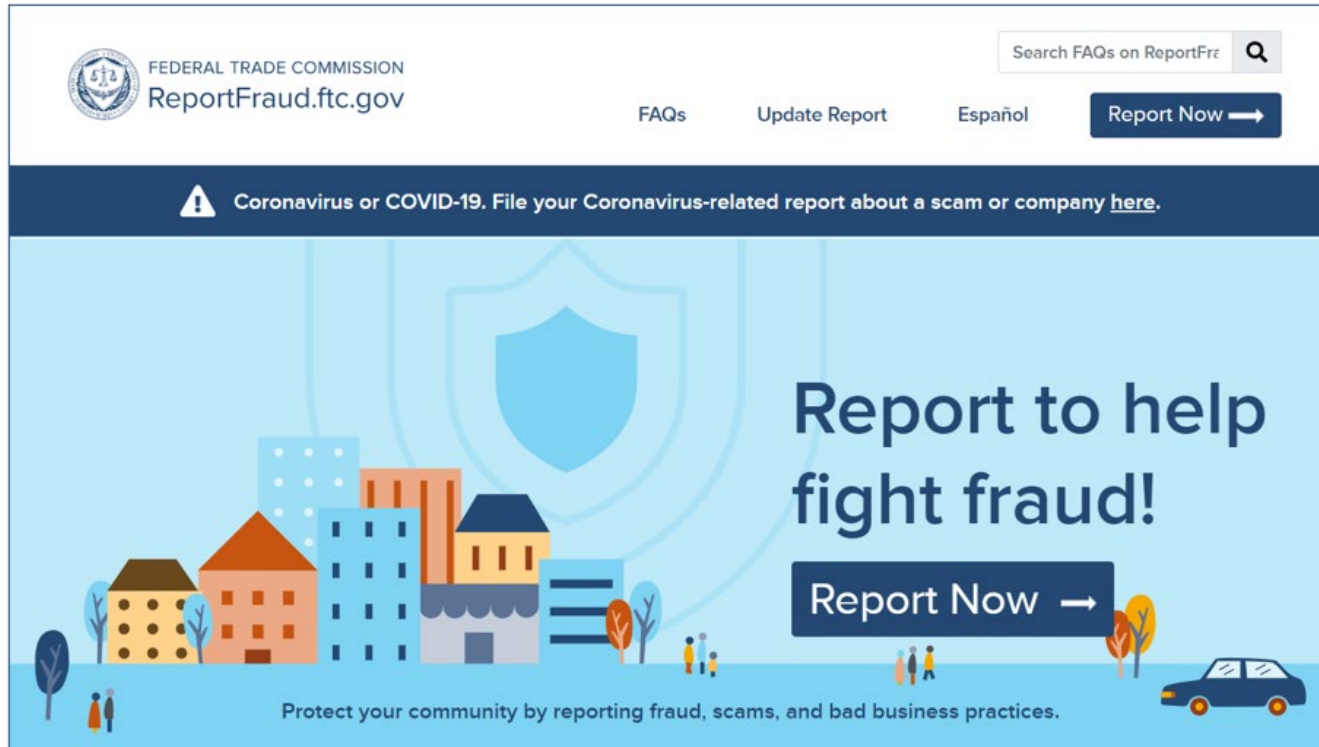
FEDERAL TRADE COMMISSION
ReportFraud.ftc.gov

Search FAQs on ReportFra

FAQs Update Report Español Report Now ⟶

Coronavirus or COVID-19. File your Coronavirus-related report about a scam or company here.

Report to help fight fraud!

Report Now ⟶

Protect your community by reporting fraud, scams, and bad business practices.